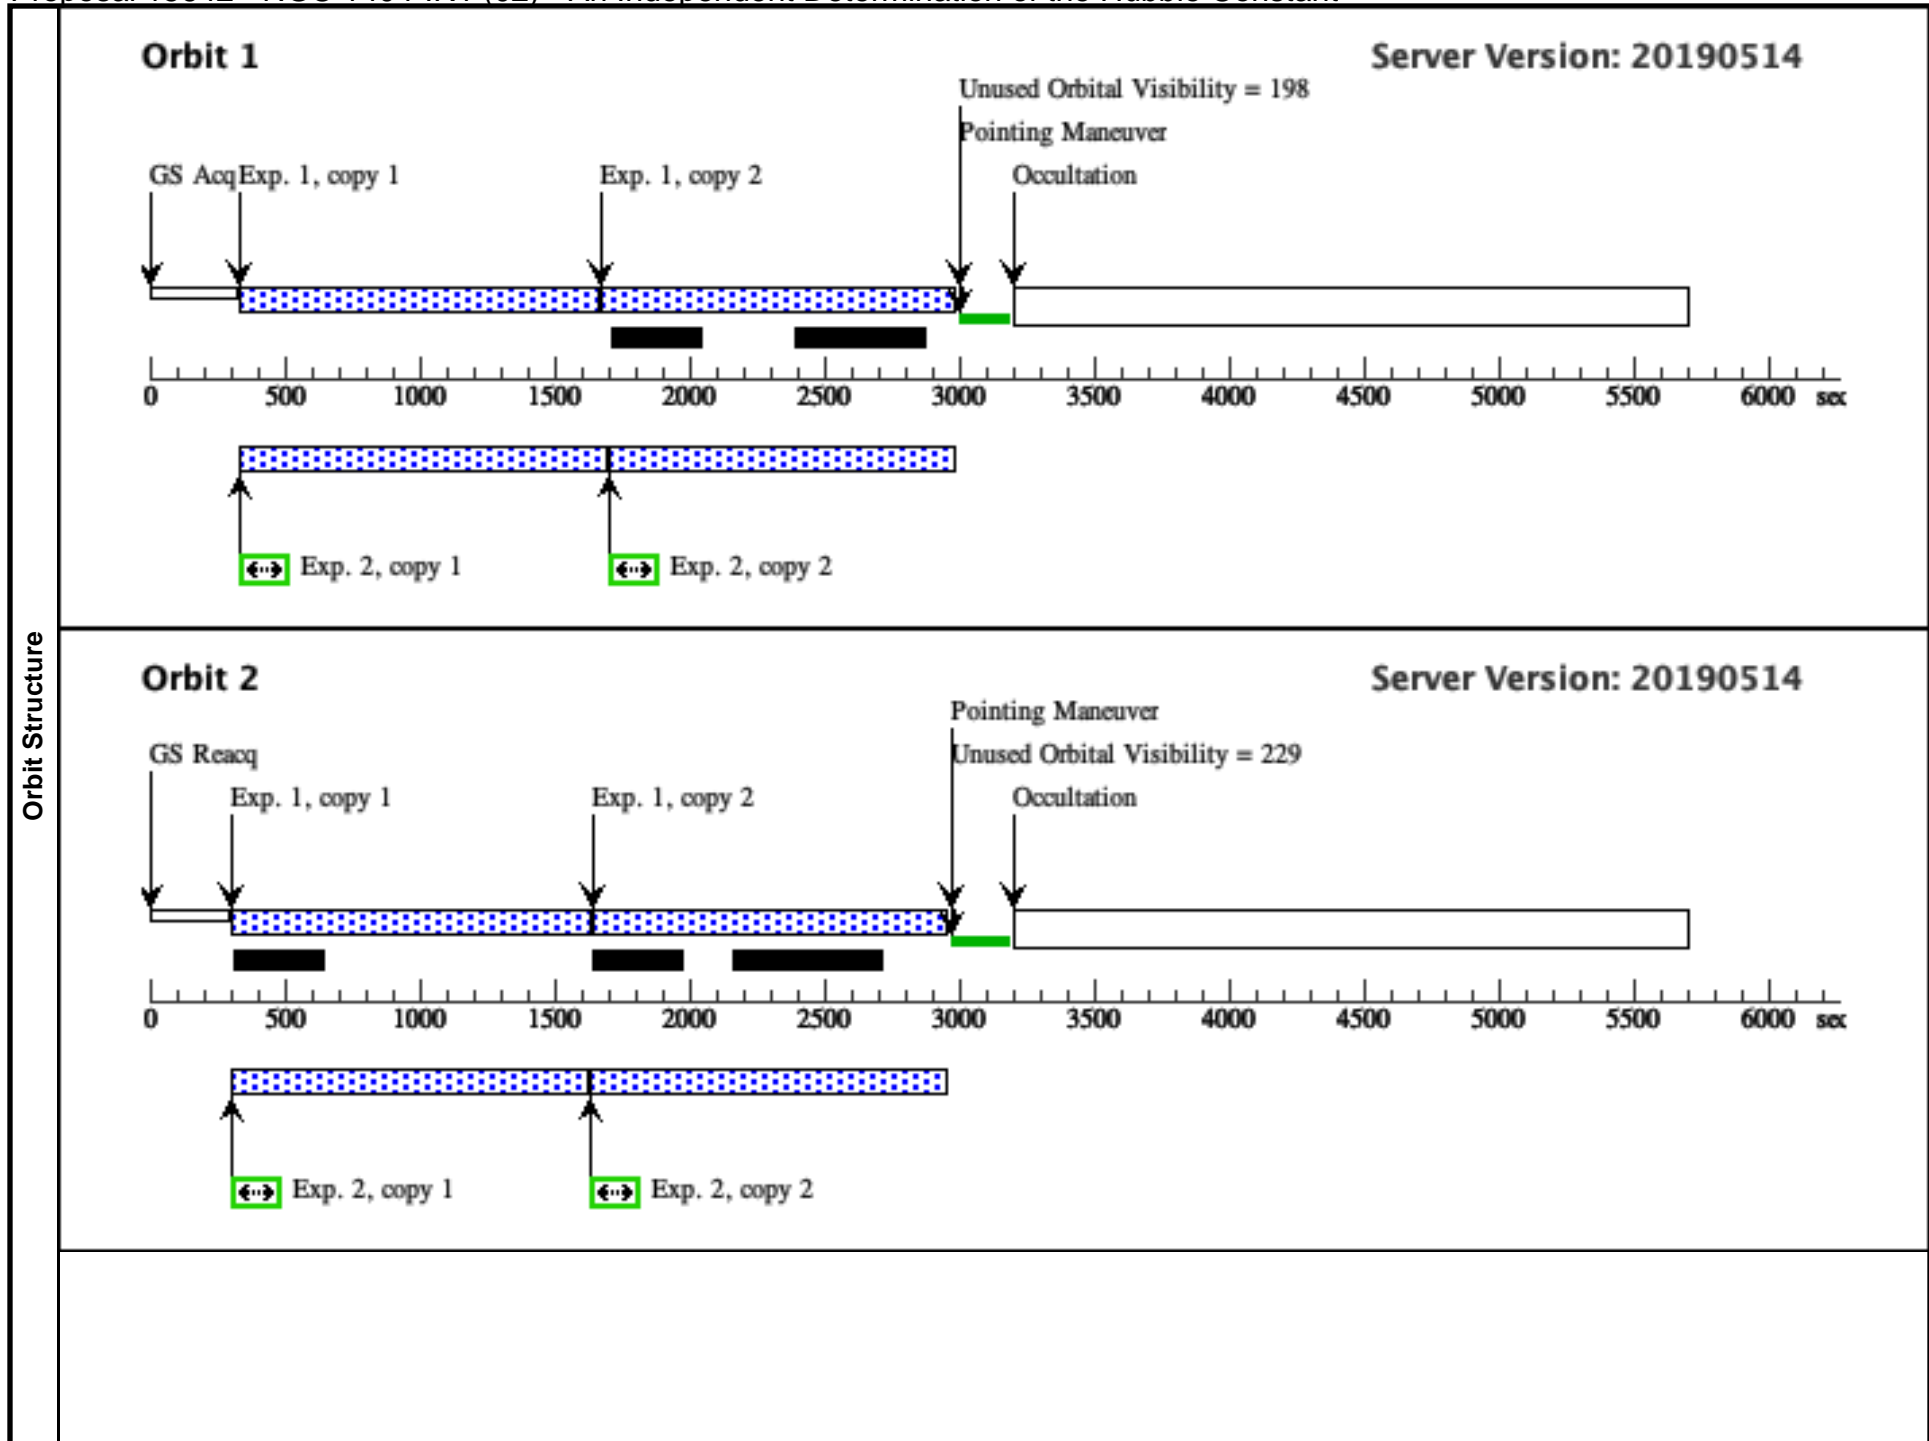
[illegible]

Orbit Structure

Orbit 1

Server Version: 20190514

Unused Orbital Visibility = 198

Pointing Maneuver

GS Acq

Exp. 1, copy 1

Exp. 1, copy 2

Occultation

0 500 1000 1500 2000 2500 3000 3500 4000 4500 5000 5500 6000 sec

Exp. 2, copy 1

Exp. 2, copy 2

Orbit 2

Server Version: 20190514

Pointing Maneuver

GS Reacq

Unused Orbital Visibility = 229

Exp. 1, copy 1

Exp. 1, copy 2

Occultation

0 500 1000 1500 2000 2500 3000 3500 4000 4500 5000 5500 6000 sec

Exp. 2, copy 1

Exp. 2, copy 2